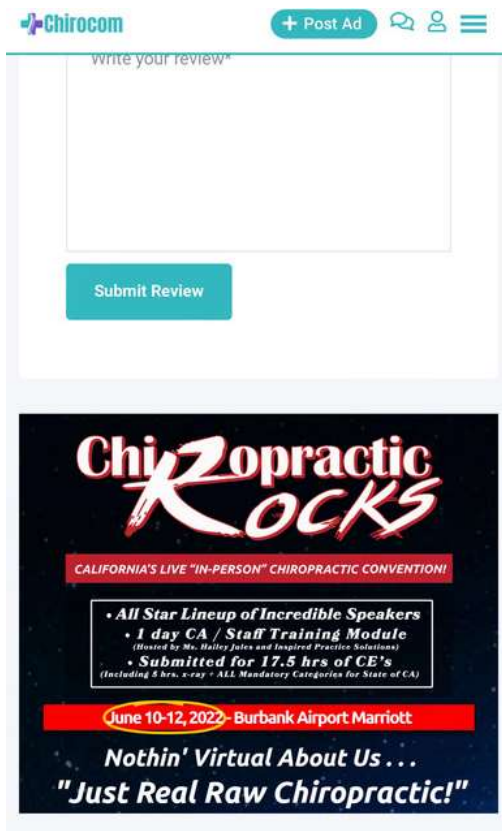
Chirocom

+ Post Ad

Write your review*

Submit Review

ChiRopractic
ROCKS

CALIFORNIA'S LIVE "IN-PERSON" CHIROPRACTIC CONVENTION!

• All Star Lineup of Incredible Speakers
• 1 day CA / Staff Training Module
(Hosted by Ms. Hailey Jules and Inspired Practice Solutions)
• Submitted for 17.5 hrs of CE's
(Including 8 hrs. x-ray + ALL Mandatory Categories for State of CA)

June 10-12, 2022 - Burbank Airport Marriott

Nothin' Virtual About Us . . .
"Just Real Raw Chiropractic!"